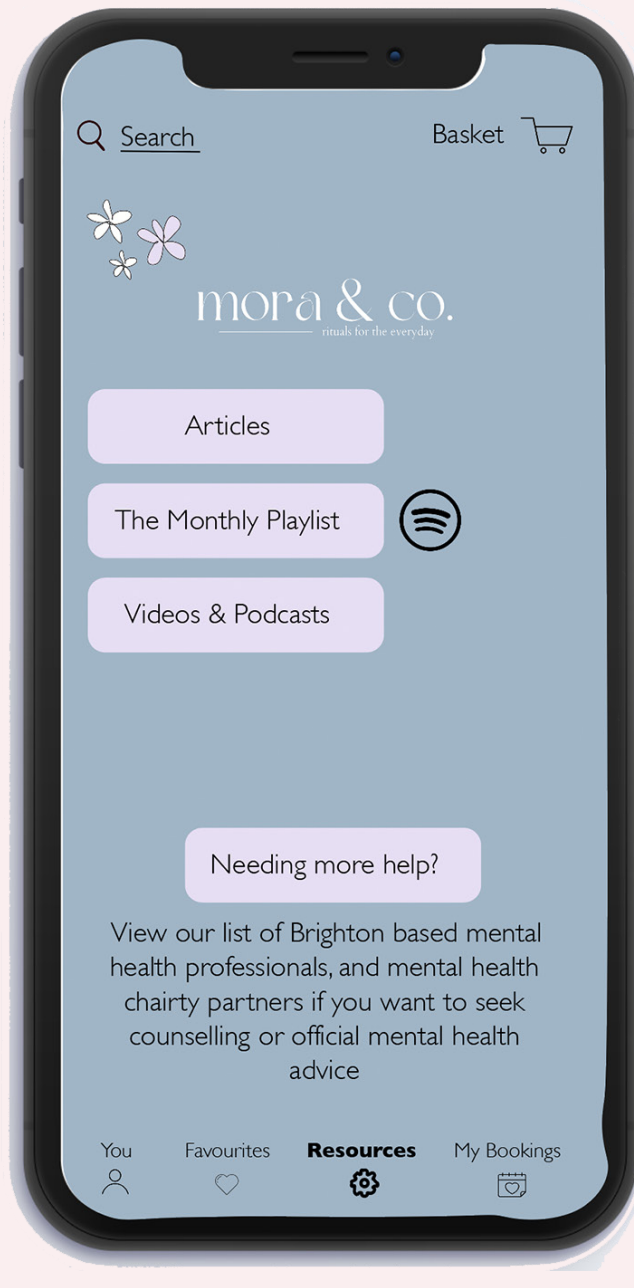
Search

Basket

mora & co.
rituals for the everyday

Articles

The Monthly Playlist

Videos & Podcasts

Needing more help?

View our list of Brighton based mental health professionals, and mental health chairty partners if you want to seek counselling or official mental health advice

You

Favourites

Resources

My Bookings